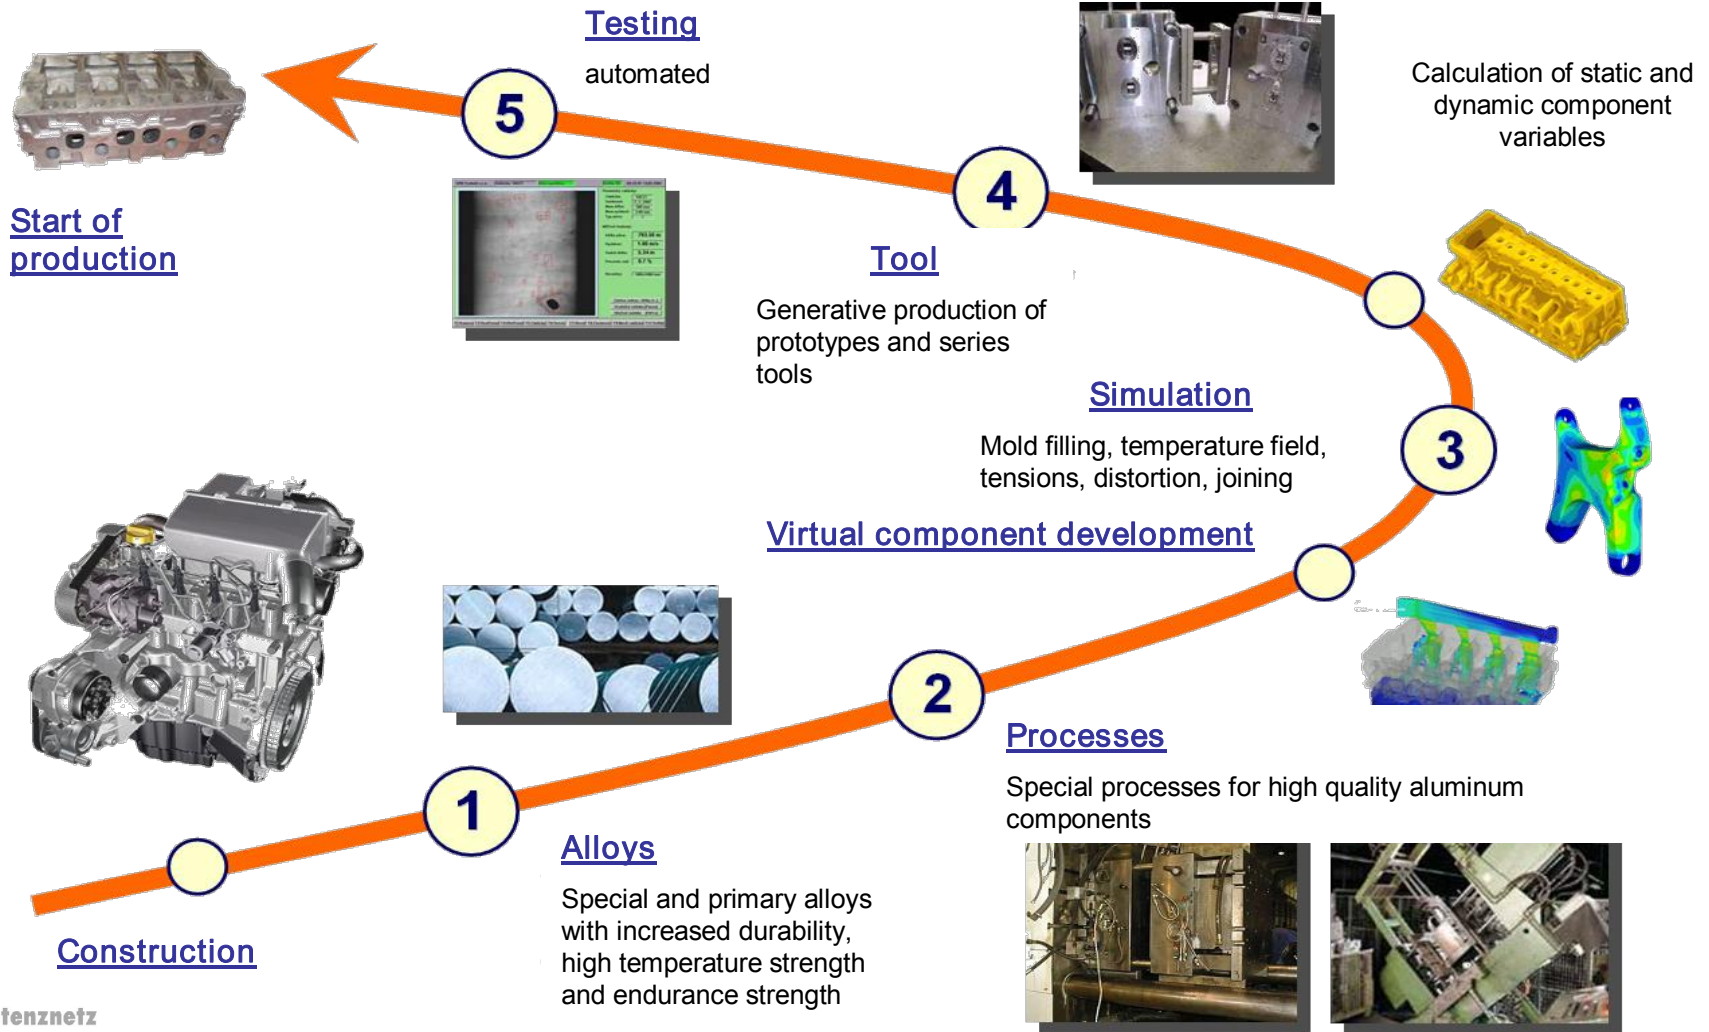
Testing

automated

5

Start of production

Calculation of static and dynamic component variables

4

Tool

Generative production of prototypes and series tools

Simulation

Mold filling, temperature field, tensions, distortion, joining

3

Virtual component development

2

Processes

Special processes for high quality aluminum components

1

Alloys

Special and primary alloys with increased durability, high temperature strength and endurance strength

Construction

tenznetz